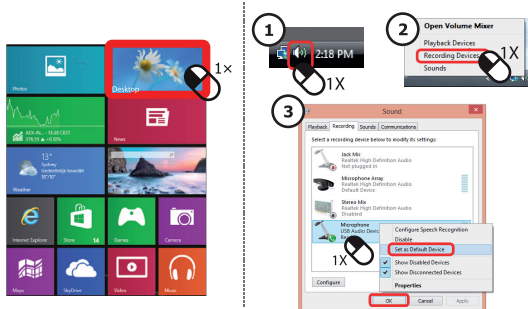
Photos

Desktop

1×

News

13°
Sydney
Gedeeltelijk bewolkt

Weather

Internet Explorer

Store 14

Games

Camera

Maps

SkyDrive

Video

Music

1

2:18 PM

1X

2

Open Volume Mixer

Playback Devices

Recording Devices

Sounds

1X

3

Sound

Playback Recording Sounds Communications

Select a recording device below to modify its settings:

Jack Mic
Realtek High Definition Audio
Not plugged in

Microphone Array
Realtek High Definition Audio
Ready

Stereo Mix
Realtek High Definition Audio
Disabled

Microphone
USB Audio Device

Configure Speech Recognition

Disable

Set as Default Device

Show Disabled Devices

Show Disconnected Devices

Properties

1X

Configure

OK Cancel Apply